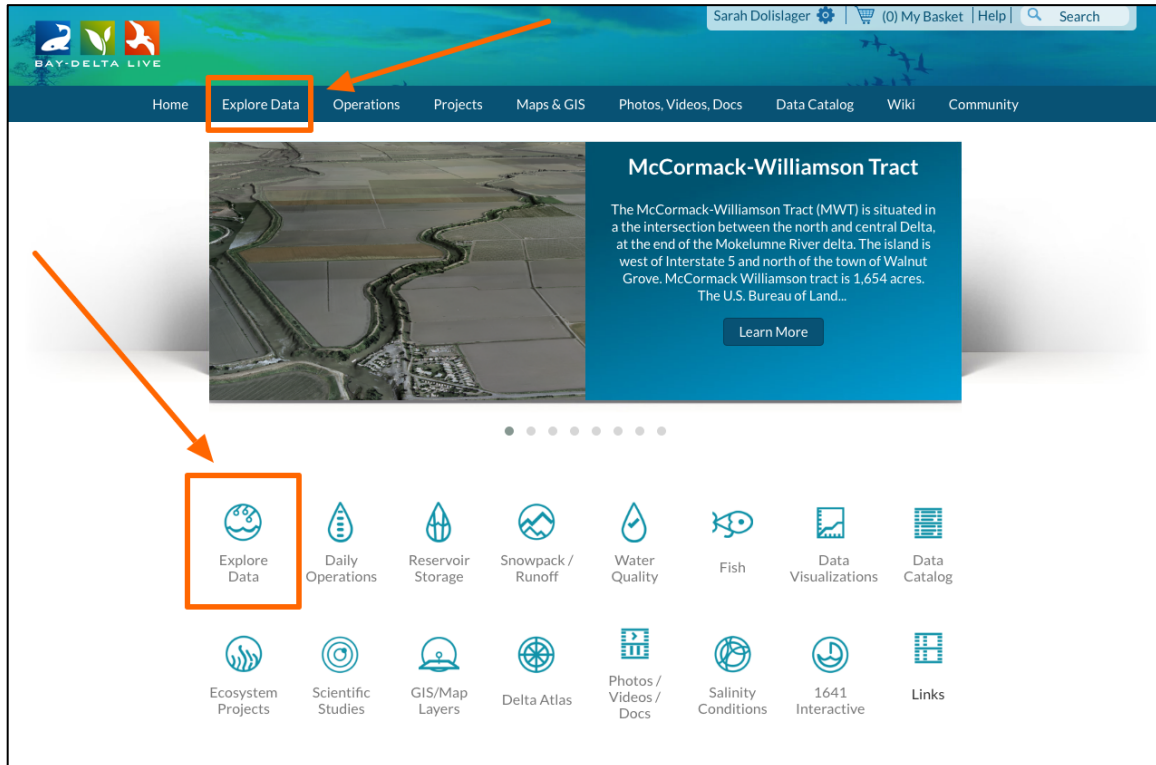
BAY-DELTA LIVE

Sarah Dolislager | (0) My Basket | Help | Search

Home Explore Data Operations Projects Maps & GIS Photos, Videos, Docs Data Catalog Wiki Community

McCormack-Williamson Tract

The McCormack-Williamson Tract (MWT) is situated in a the intersection between the north and central Delta, at the end of the Mokelumne River delta. The island is west of Interstate 5 and north of the town of Walnut Grove. McCormack Williamson tract is 1,654 acres. The U.S. Bureau of Land...

Learn More

Explore Data
Daily Operations
Reservoir Storage
Snowpack / Runoff
Water Quality
Fish
Data Visualizations
Data Catalog

Ecosystem Projects
Scientific Studies
GIS/Map Layers
Delta Atlas
Photos / Videos / Docs
Salinity Conditions
1641 Interactive
Links